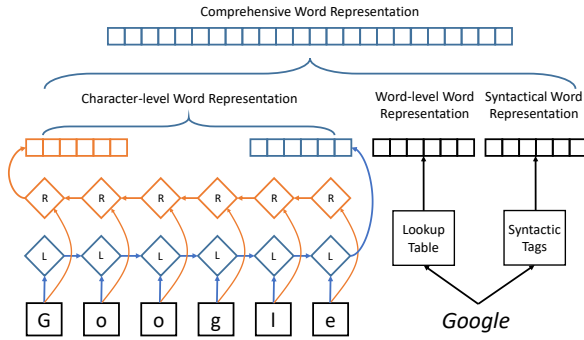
Comprehensive Word Representation

Character-level Word Representation

Word-level Word Representation

Syntactical Word Representation

R R R R R R

L L L L L L

G o o g l e

Lookup Table

Syntactic Tags

Google